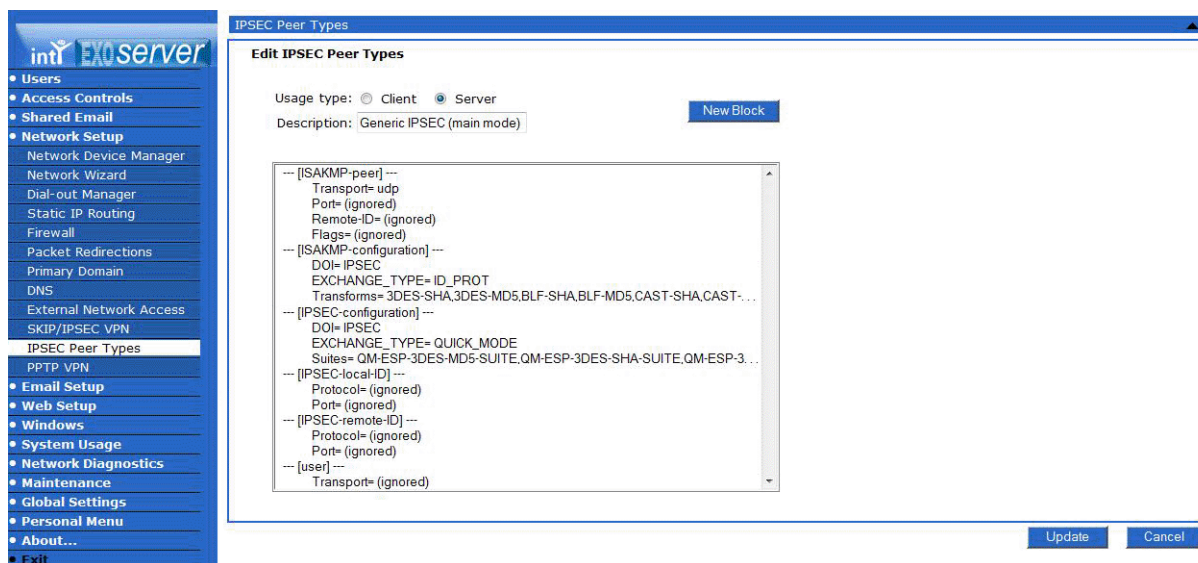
intY EXOserver

• Users
• Access Controls
• Shared Email
• Network Setup
Network Device Manager
Network Wizard
Dial-out Manager
Static IP Routing
Firewall
Packet Redirections
Primary Domain
DNS
External Network Access
SKIP/IPSEC VPN
IPSEC Peer Types
PPTP VPN
• Email Setup
• Web Setup
• Windows
• System Usage
• Network Diagnostics
• Maintenance
• Global Settings
• Personal Menu
• About...
• Exit

IPSEC Peer Types

Edit IPSEC Peer Types

Usage type: Client Server

New Block

Description: Generic IPSEC (main mode)

--- [ISAKMP-peer] ---
Transport= udp
Port= (ignored)
Remote-ID= (ignored)
Flags= (ignored)
--- [ISAKMP-configuration] ---
DOI= IPSEC
EXCHANGE_TYPE= ID_PROT
Transforms= 3DES-SHA,3DES-MD5,BLF-SHA,BLF-MD5,CAST-SHA,CAST-...
--- [IPSEC-configuration] ---
DOI= IPSEC
EXCHANGE_TYPE= QUICK_MODE
Suites= QM-ESP-3DES-MD5-SUITE,QM-ESP-3DES-SHA-SUITE,QM-ESP-3...
--- [IPSEC-local-ID] ---
Protocol= (ignored)
Port= (ignored)
--- [IPSEC-remote-ID] ---
Protocol= (ignored)
Port= (ignored)
--- [user] ---
Transport= (ignored)

Update
Cancel